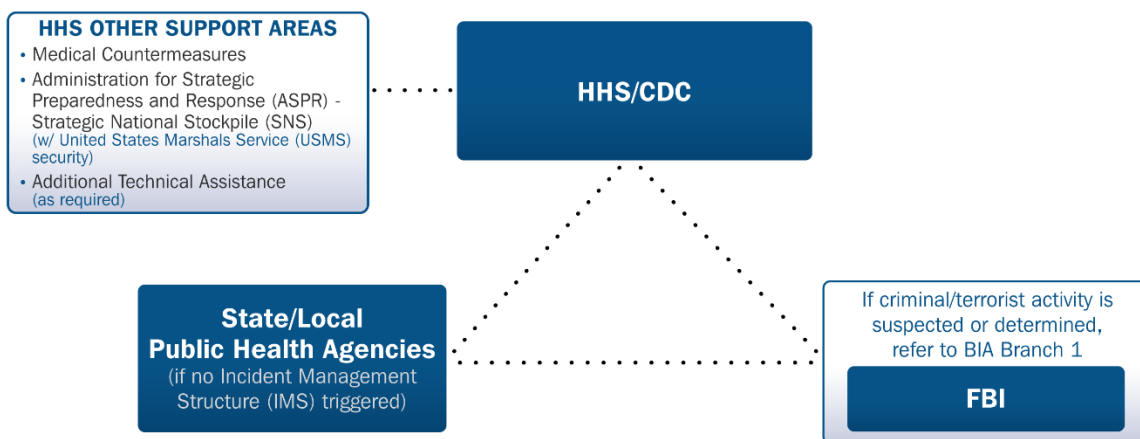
HHS OTHER SUPPORT AREAS
• Medical Countermeasures
• Administration for Strategic Preparedness and Response (ASPR) - Strategic National Stockpile (SNS) (w/ United States Marshals Service (USMS) security)
• Additional Technical Assistance (as required)

HHS/CDC

State/Local Public Health Agencies
(if no Incident Management Structure (IMS) triggered)

If criminal/terrorist activity is suspected or determined, refer to BIA Branch 1

FBI